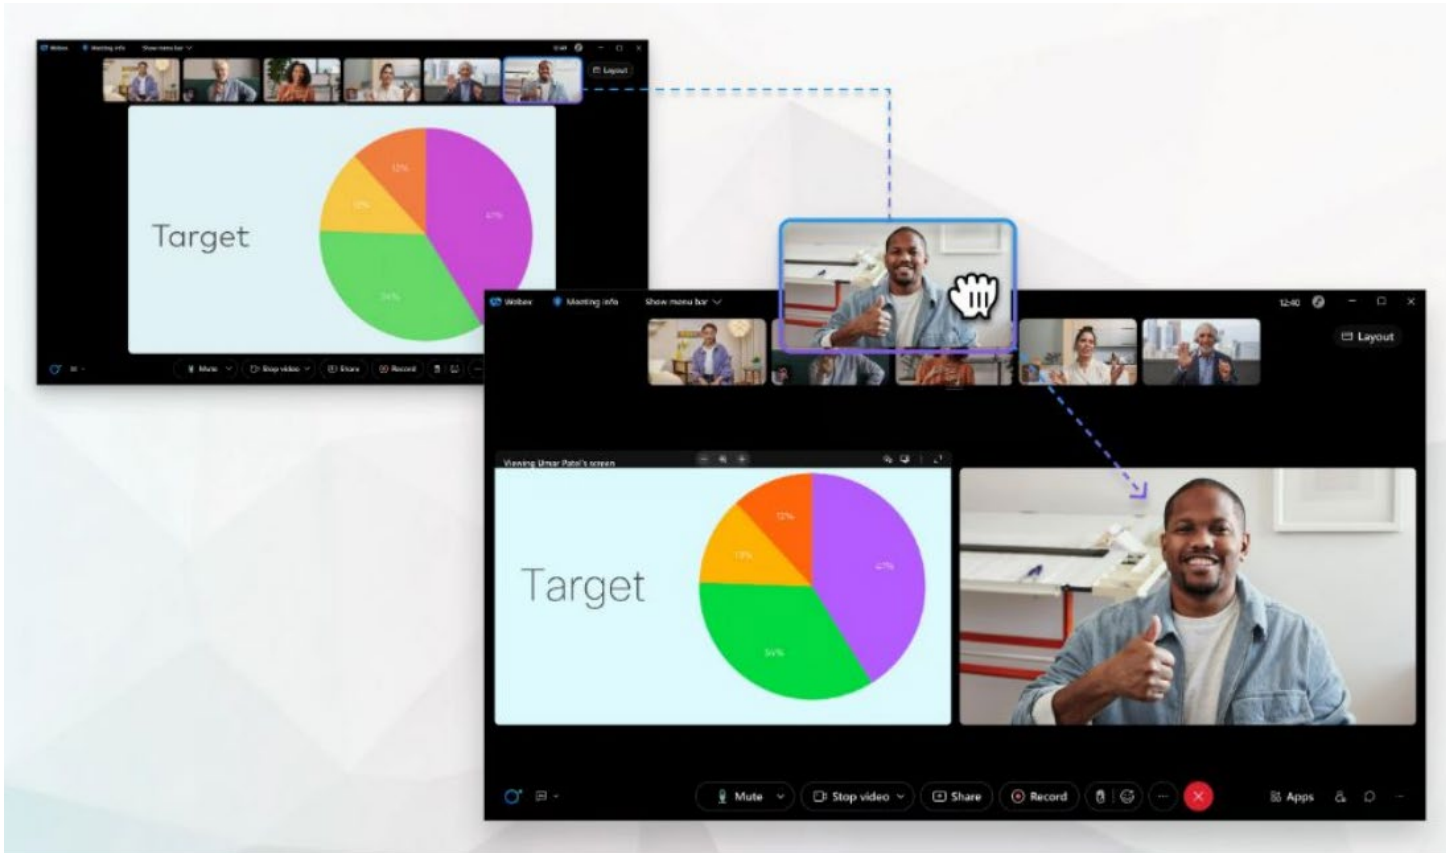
Webex Meeting info Show menu bar

12:40

Layout

Target

12%

12%

47%

34%

Mute Stop video Share Record

Webex Meeting info Show menu bar

12:40

Layout

Viewing Umar Patel's screen

Target

12%

13%

47%

34%

Mute Stop video Share Record

Apps